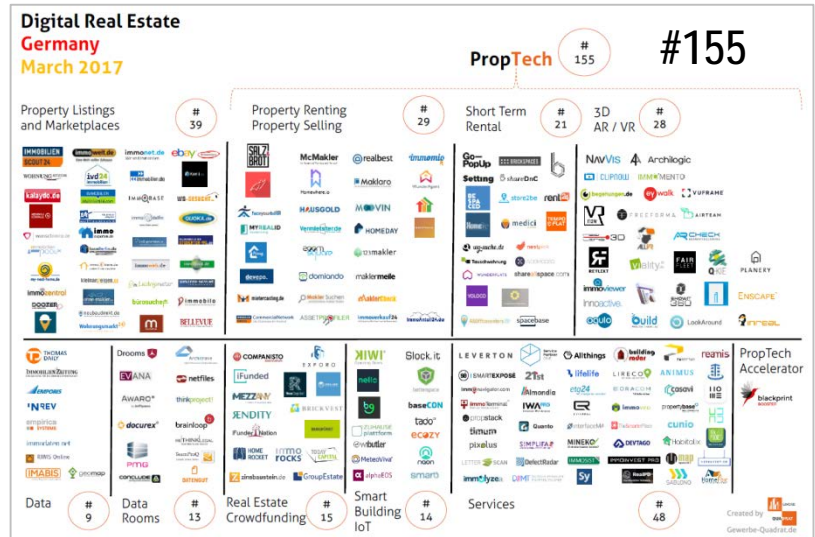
Digital Real Estate
Germany
March 2017

PropTech
#
155

#155

Property Listings and Marketplaces
#
39

Property Renting Property Selling
#
29

Short Term Rental
#
21

3D AR / VR
#
28

IMMOBILIEN SCOUT 24
immowelt.de
immonet.de
ebay
ivd24
immobilien.de
IMMOBASI
immo
Immobilo
QUOKA
immocentral
DOOZER
immobilo
BELLEVUE
Wohnungsmarkt24

SALZ & BROT
McMakler
realbest
immomio
HAUSGOLD
Maklaro
MOOVIN
HOMEDAY
domondo
maklermeile
Homeday
maklerbuck

Go-PopUp
Setting
store2be
rent24
medici
sharedspace.com
spacebase
wunderflats

NavVis
Archilogic
immomento
VUFRAME
AIRTEAM
FREEFORMA
3D
immoviewer
Innoactive
FAIR
PLANERY
ENSCAPE
build
LookAround
inreal

Data
#
9

Data Rooms
#
13

Real Estate Crowdfunding
#
15

Smart Building IoT
#
14

Services
#
48

PropTech Accelerator

THOMAS DAILY
IMMOBILIEN ZEITUNG
EUROPROPERTY
INREV
empirica
immoalize
RIWIS Online
IMABIS
geomap

Drooms
EVANA
AWARO
docurex
PMG
netfiles
thinkproject!
brainloop
conclude

COMPANISTO
EXPORO
iFunded
MEZZANY
ZENDITY
BRICKVEST
Funder Nation
HOME ROCKET
immo FOCKS
zinsbaustein.de
GroupEstate

KIWI
nello
Slock.it
baseCDN
tado
ecozy
MeteoViva
WeButler
nuon

LEVERTON
Allthings
building radar
reamis
SMARTEXPOSE
21st
lifelife
LIRECO
ANIMUS
immonavigator
Almondia
ctp24
casavi
immoTerminal
IWA
propstack
Quanto
timum
pixolus
SIMPLIFA
MINEKO
DEVTAGO
HabitBox
DefectRadar
immolyze
cunio
blackprint

Created by
Gewerbe-Quadrat.de